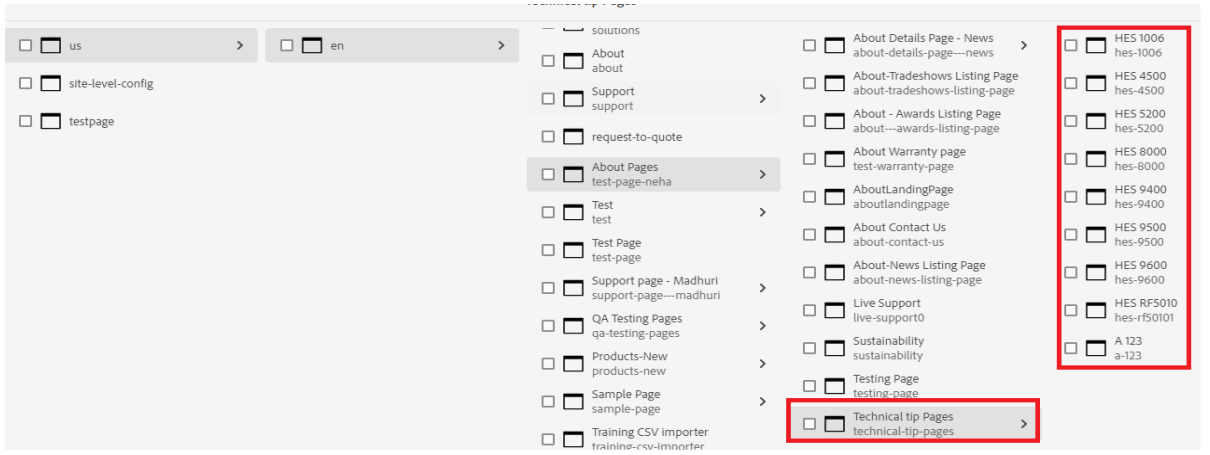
Technical tip Pages

us

site-level-config

testpage

en

solutions

About
about

Support
support

request-to-quote

About Pages
test-page-neha

Test
test

Test Page
test-page

Support page - Madhuri
support-page---madhuri

QA Testing Pages
qa-testing-pages

Products-New
products-new

Sample Page
sample-page

Training CSV importer
training-csv-importer

About Details Page - News
about-details-page---news

About-Tradeshows Listing Page
about-tradeshows-listing-page

About - Awards Listing Page
about---awards-listing-page

About Warranty page
test-warranty-page

AboutLandingPage
aboutlandingpage

About Contact Us
about-contact-us

About-News Listing Page
about-news-listing-page

Live Support
live-support0

Sustainability
sustainability

Testing Page
testing-page

Technical tip Pages
technical-tip-pages

HES 1006
hes-1006

HES 4500
hes-4500

HES 5200
hes-5200

HES 8000
hes-8000

HES 9400
hes-9400

HES 9500
hes-9500

HES 9600
hes-9600

HES RF5010
hes-rf50101

A 123
a-123